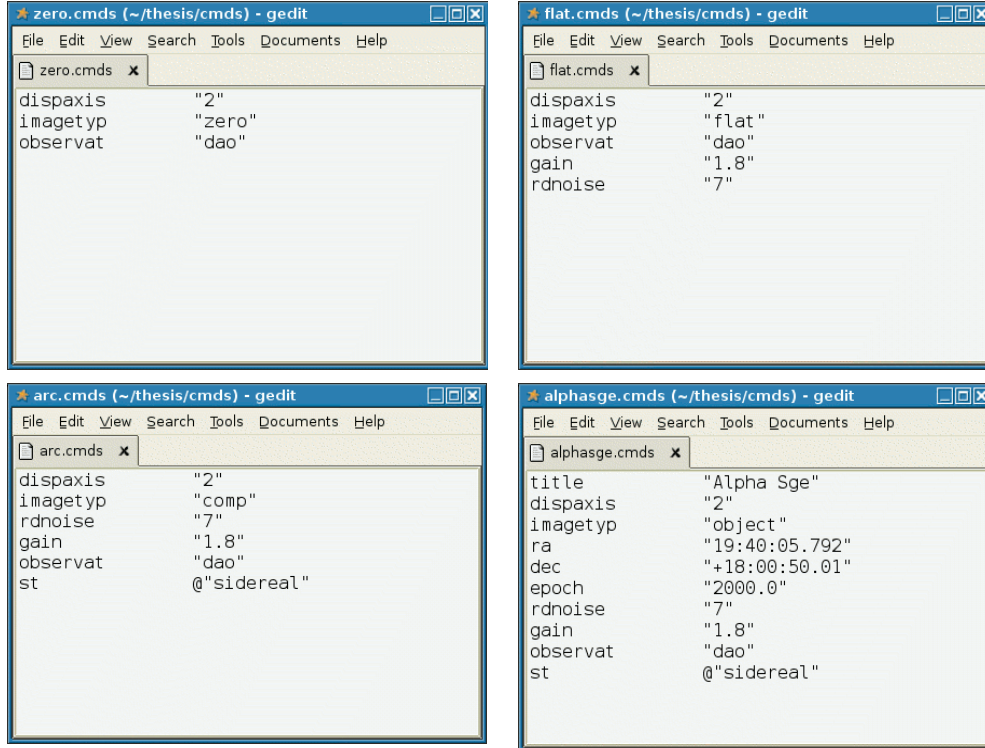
zero.cmds (~/thesis/cmds) - gedit

File Edit View Search Tools Documents Help

zero.cmds

dispaxis "2"
imagetyp "zero"
observat "dao"

flat.cmds (~/thesis/cmds) - gedit

File Edit View Search Tools Documents Help

flat.cmds

dispaxis "2"
imagetyp "flat"
observat "dao"
gain "1.8"
rdnoise "7"

arc.cmds (~/thesis/cmds) - gedit

File Edit View Search Tools Documents Help

arc.cmds

dispaxis "2"
imagetyp "comp"
rdnoise "7"
gain "1.8"
observat "dao"
st @"sidereal"

alphasge.cmds (~/thesis/cmds) - gedit

File Edit View Search Tools Documents Help

alphasge.cmds

title "Alpha Sge"
dispaxis "2"
imagetyp "object"
ra "19:40:05.792"
dec "+18:00:50.01"
epoch "2000.0"
rdnoise "7"
gain "1.8"
observat "dao"
st @"sidereal"